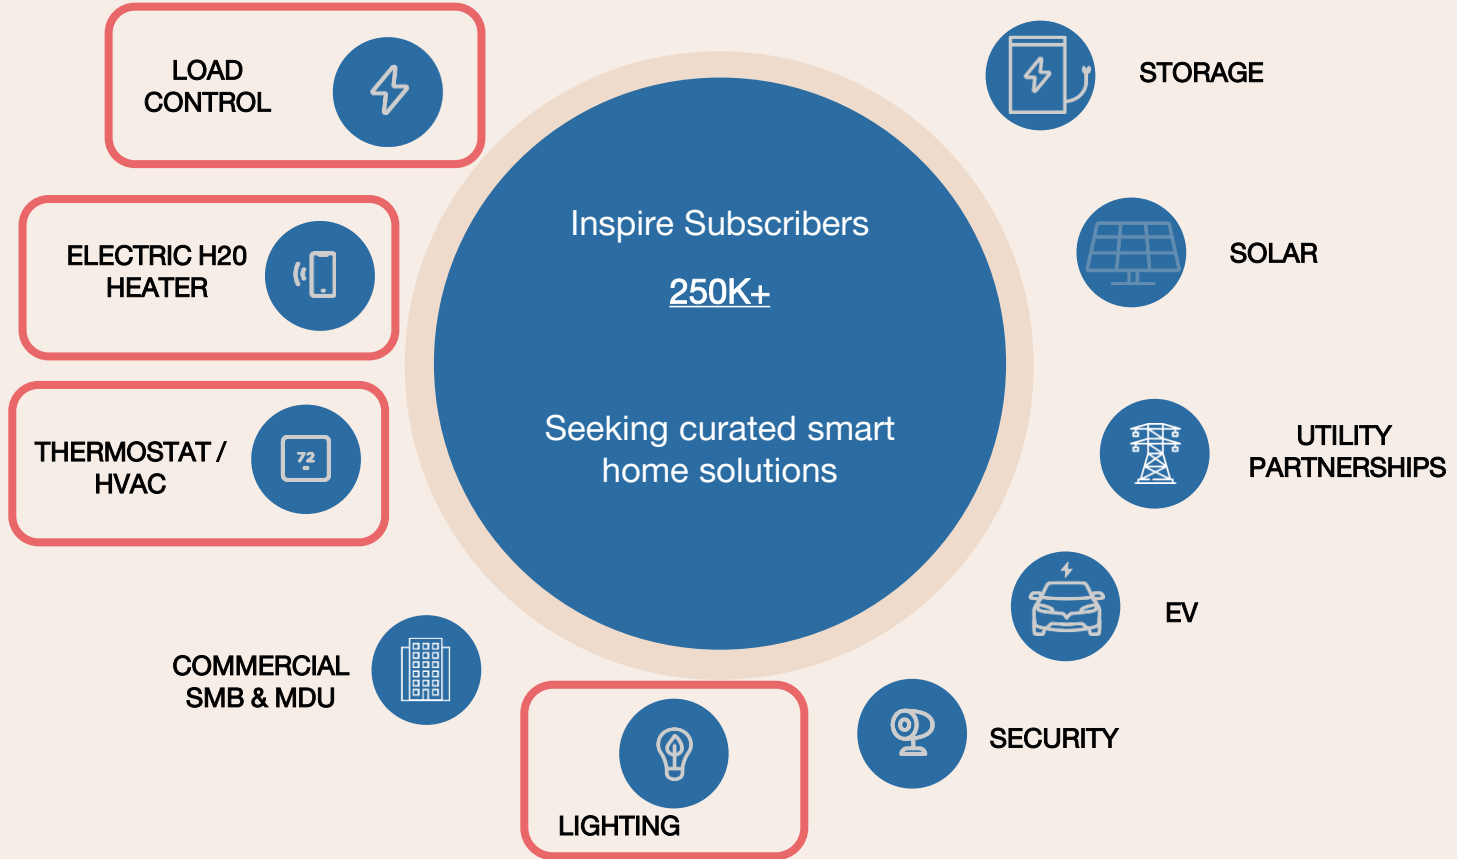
LOAD CONTROL

ELECTRIC H20 HEATER

THERMOSTAT / HVAC

72

COMMERCIAL SMB & MDU

LIGHTING

Inspire Subscribers

250K+

Seeking curated smart home solutions

STORAGE

SOLAR

UTILITY PARTNERSHIPS

EV

SECURITY